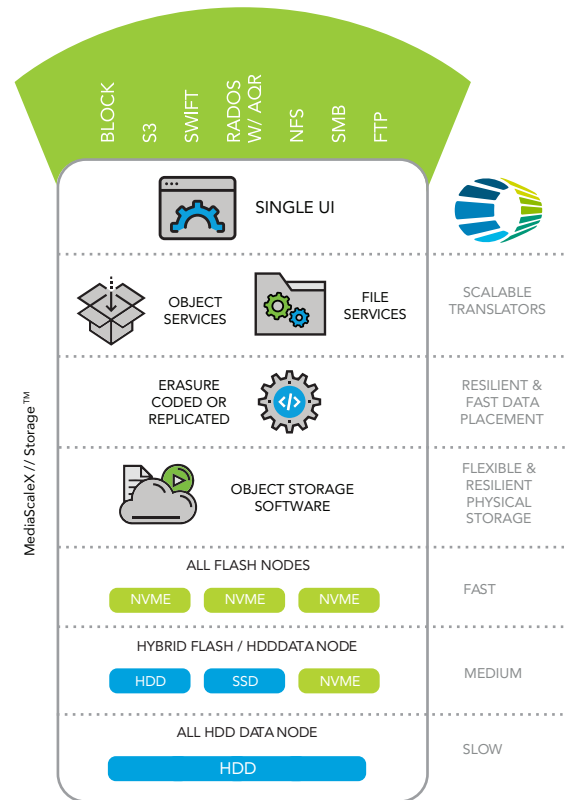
BLOCK S3 SWIFT RADOS W/ AQR NFS SMB FTP

SINGLE UI

OBJECT SERVICES

FILE SERVICES

SCALABLE TRANSLATORS

ERASURE CODED OR REPLICATED

RESILIENT & FAST DATA PLACEMENT

OBJECT STORAGE SOFTWARE

FLEXIBLE & RESILIENT PHYSICAL STORAGE

MediaScaleX // Storage™

ALL FLASH NODES

NVME NVME NVME

FAST

HYBRID FLASH / HDDDATA NODE

HDD SSD NVME

MEDIUM

ALL HDD DATA NODE

HDD

SLOW